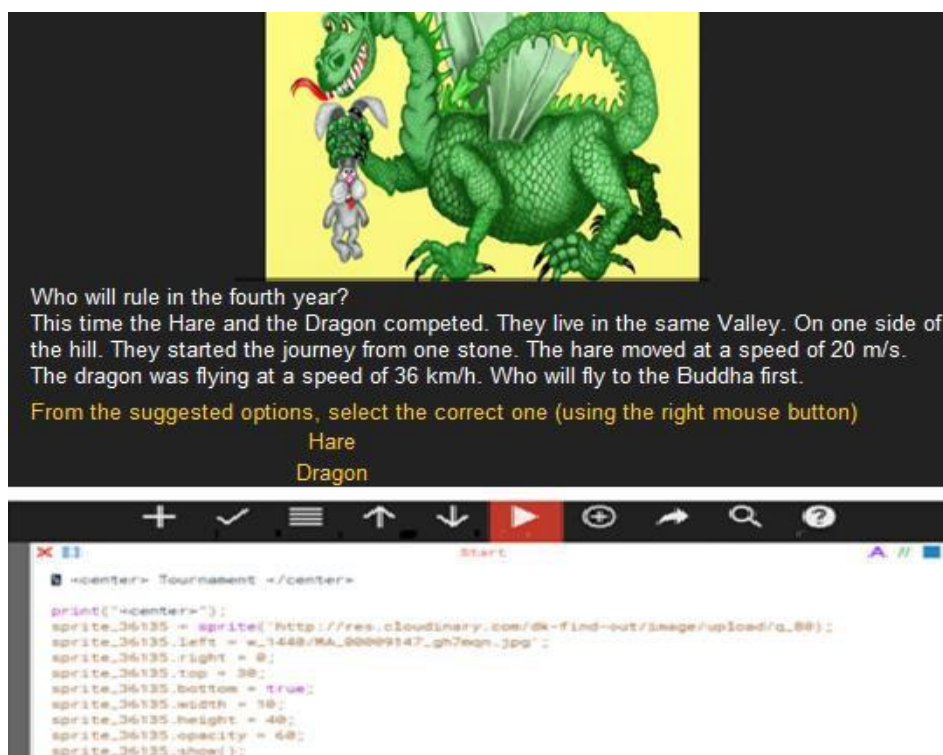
Who will rule in the fourth year?
This time the Hare and the Dragon competed. They live in the same Valley. On one side of the hill. They started the journey from one stone. The hare moved at a speed of 20 m/s. The dragon was flying at a speed of 36 km/h. Who will fly to the Buddha first.

From the suggested options, select the correct one (using the right mouse button)

Hare

Dragon

Start

<center> Tournament </center>

print("<center>");
sprite_36135 = sprite('http://res.cloudinary.com/dk-find-out/image/upload/q_80);
sprite_36135.left = w_1440/MA_00009147_gh7mqn.jpg';
sprite_36135.right = 0;
sprite_36135.top = 30;
sprite_36135.bottom = true;
sprite_36135.width = 50;
sprite_36135.height = 40;
sprite_36135.opacity = 60;
sprite_36135.show();